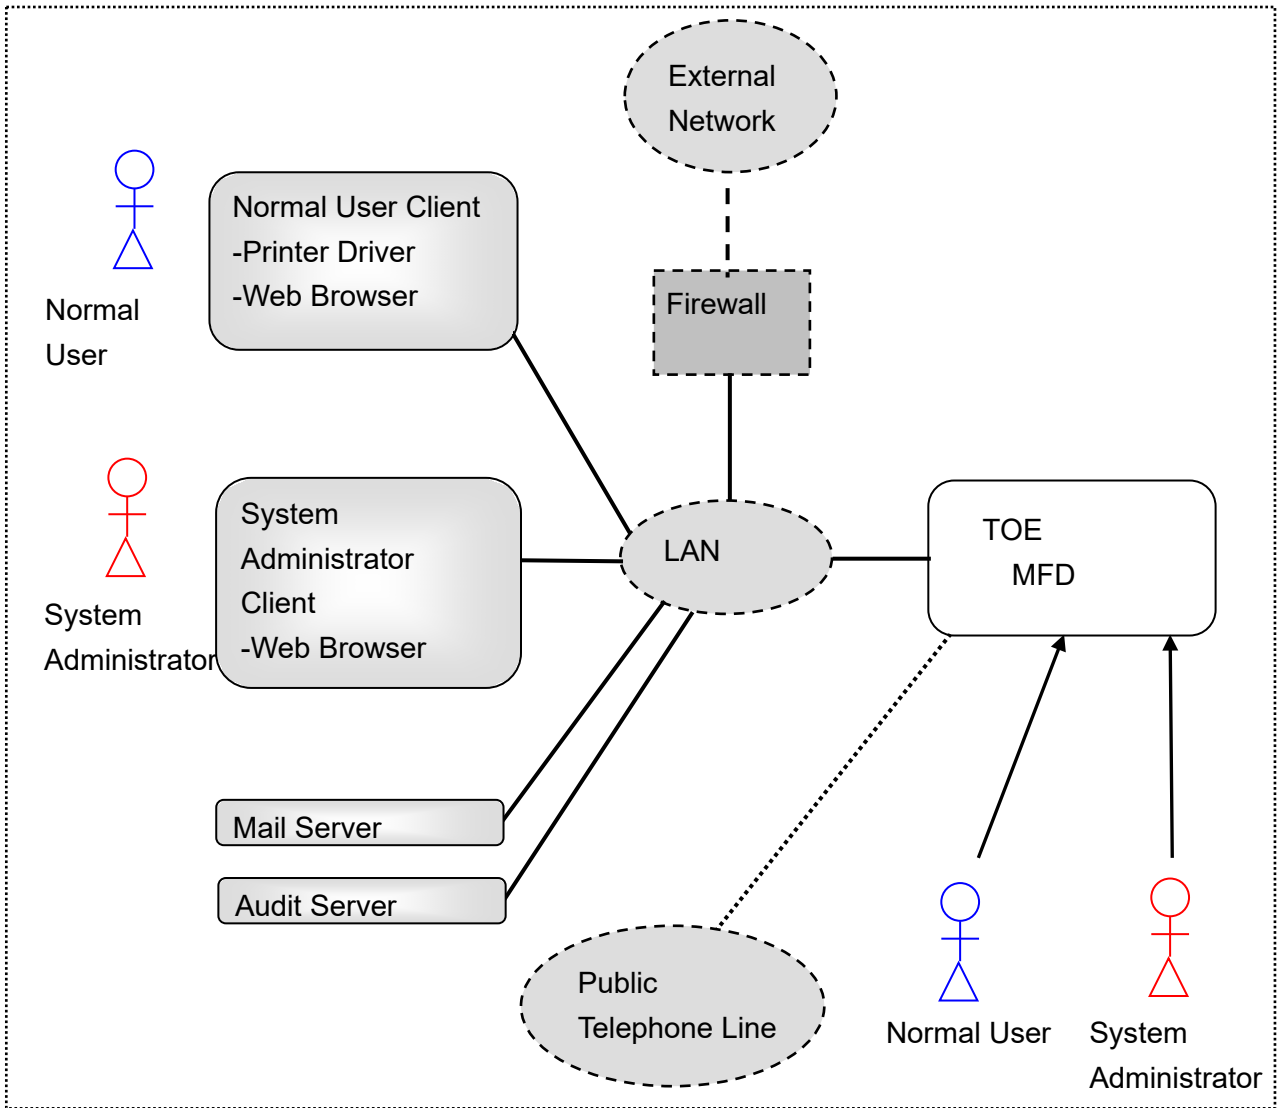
External Network

Normal User Client
-Printer Driver
-Web Browser

Normal User

Firewall

System Administrator

System Administrator Client
-Web Browser

LAN

TOE
MFD

Mail Server

Audit Server

Public Telephone Line

Normal User

System Administrator